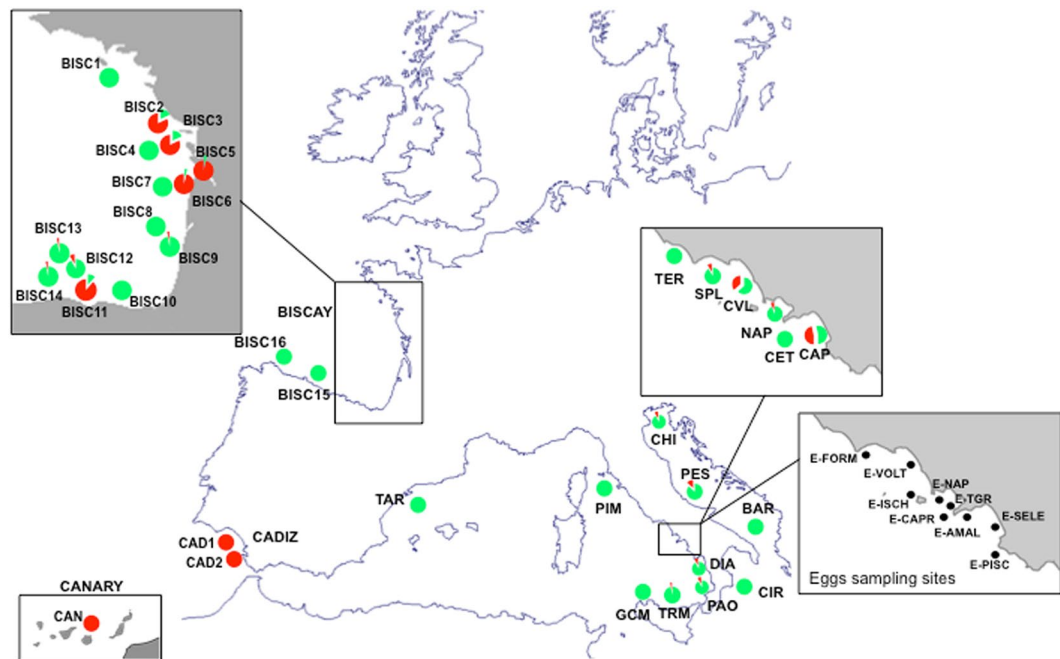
BISC1
BISC2
BISC3
BISC4
BISC5
BISC7
BISC6
BISC8
BISC9
BISC13
BISC12
BISC14
BISC11
BISC10
BISCAY
BISC16
BISC15
TER
SPL
CVL
NAP
CET
CAP
CHI
PES
E-FORM
E-VOLT
E-NAP
E-ISCH
E-TGR
E-CAPR
E-SELE
E-AMAL
E-PISC
Eggs sampling sites
TAR
PIM
BAR
CAD1
CADIZ
CAD2
DIA
CIR
GCM
TRM
PAO
CANARY
CAN